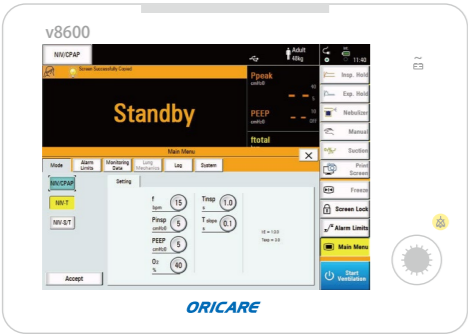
v8600

NIV/CPAP

Adult
40kg

11:40

Screen Successfully Copied

Standby

Ppeak
cmH2O

PEEP
cmH2O

ftotal

Insp. Hold

Exp. Hold

Nebulizer

Manual

Suction

Print Screen

Freeze

Screen Lock

Alarm Limits

Main Menu

Start Ventilation

Main Menu

Mode

Alarm Limits

Monitoring Data

Lung Mechanics

Log

System

NIV/CPAP

NIV-T

NIV-S/T

Setting

f
bpm
15

Pinsp
cmH2O
5

PEEP
cmH2O
5

O2
%
40

Tinsp
s
1.0

T slope
s
0.1

I:E = 1:3.0
Texp = 3.0

Accept

ORICARE